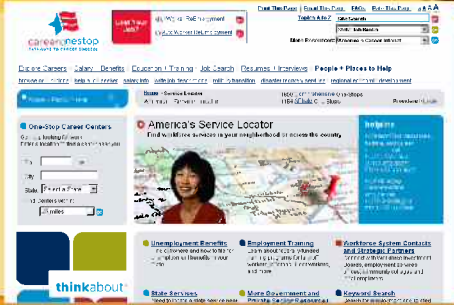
careeronestop

Print This Page | Email This Page | FAQs | Rate This Page | A A A

Topics A to Z

Explore Careers | Salary + Benefits | Education + Training | Job Search | Resumes + Interviews | People + Places to Help

America's Service Locator

Find workforce services in your neighborhood or across the country

One-Stop Career Centers

City

State

Unemployment Benefits

Employment Training

Workforce System Contacts and Strategic Partners

State Services

More Government and

Keyword Search

thinkabout